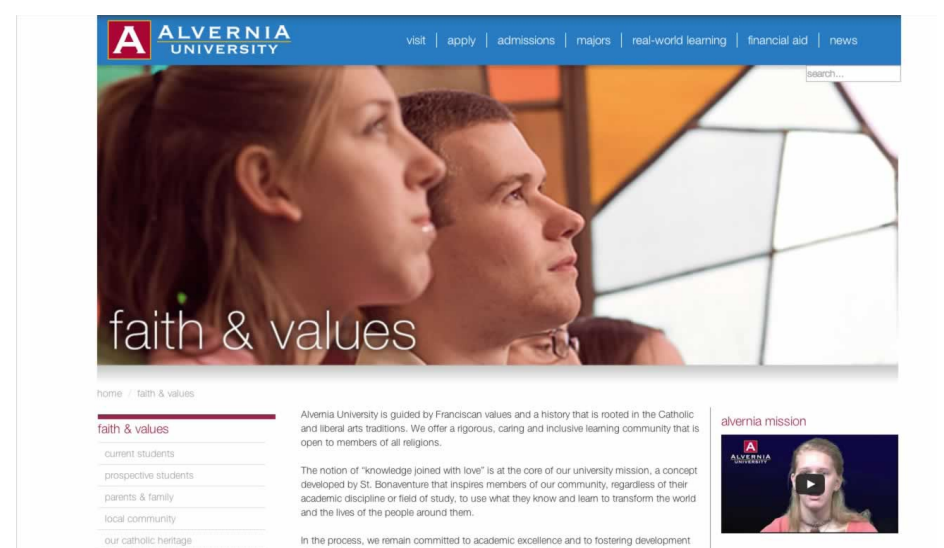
A ALVERNIA UNIVERSITY

visit | apply | admissions | majors | real-world learning | financial aid | news

search...

faith & values

home / faith & values

faith & values

current students

prospective students

parents & family

local community

our catholic heritage

Alvernia University is guided by Franciscan values and a history that is rooted in the Catholic and liberal arts traditions. We offer a rigorous, caring and inclusive learning community that is open to members of all religions.

The notion of "knowledge joined with love" is at the core of our university mission, a concept developed by St. Bonaventure that inspires members of our community, regardless of their academic discipline or field of study, to use what they know and learn to transform the world and the lives of the people around them.

In the process, we remain committed to academic excellence and to fostering development

alvernia mission

A ALVERNIA UNIVERSITY